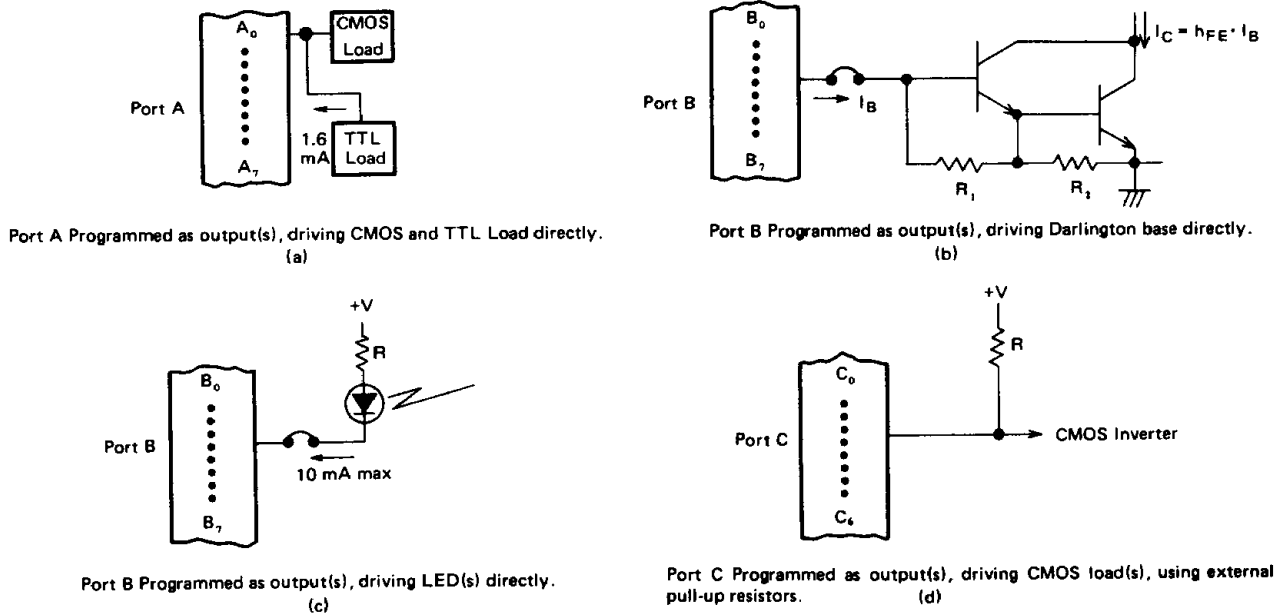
$A_0$

$A_7$

CMOS Load

Port A

1.6 mA

TTL Load

Port A Programmed as output(s), driving CMOS and TTL Load directly.
(a)

$B_0$

$B_7$

Port B

$I_B$

$I_C = h_{FE} \cdot I_B$

$R_1$

$R_2$

Port B Programmed as output(s), driving Darlington base directly.
(b)

+V

R

$B_0$

$B_7$

Port B

10 mA max

Port B Programmed as output(s), driving LED(s) directly.
(c)

+V

R

$C_0$

$C_6$

Port C

CMOS Inverter

Port C Programmed as output(s), driving CMOS load(s), using external pull-up resistors.
(d)